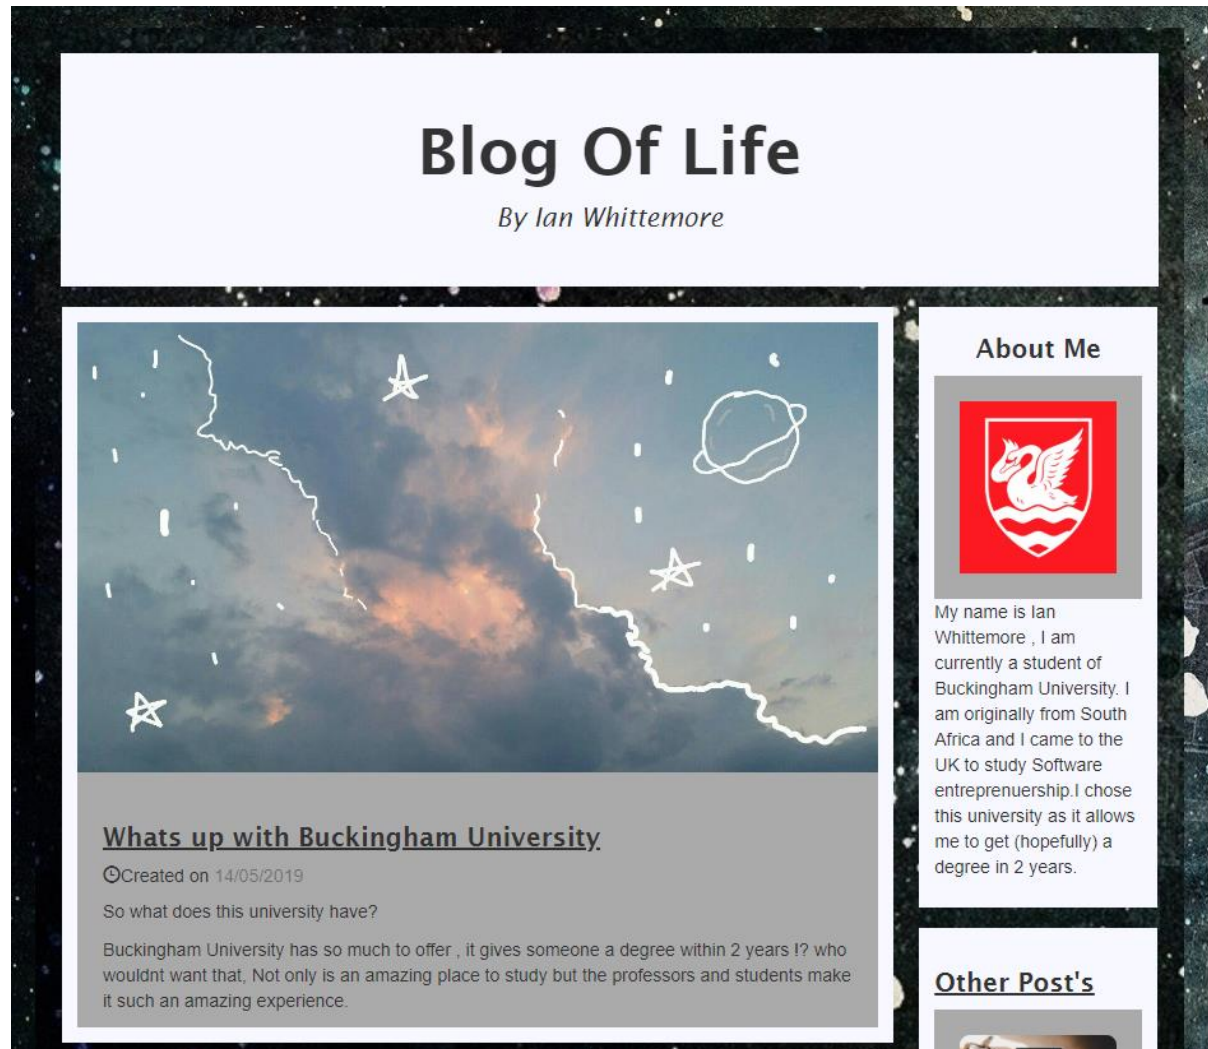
Blog Of Life

By Ian Whittemore

Whats up with Buckingham University

Created on 14/05/2019

So what does this university have?

Buckingham University has so much to offer , it gives someone a degree within 2 years !? who wouldnt want that, Not only is an amazing place to study but the professors and students make it such an amazing experience.

About Me

My name is Ian Whittemore , I am currently a student of Buckingham University. I am originally from South Africa and I came to the UK to study Software entreprenuership.I chose this university as it allows me to get (hopefully) a degree in 2 years.

Other Post's